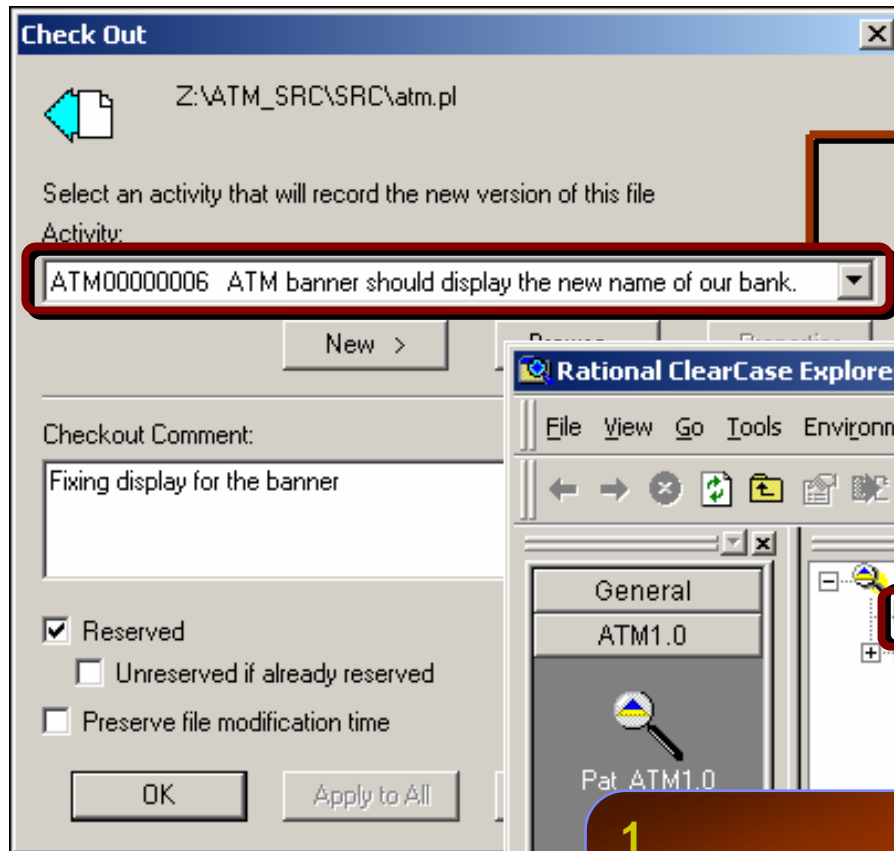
Check Out

Z:\ATM_SRC\SRC\atm.pl

Select an activity that will record the new version of this file

Activity:

ATM00000006 ATM banner should display the new name of our bank.

New >

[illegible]

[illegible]

Checkout Comment:

Fixing display for the banner

Reserved

Unreserved if already reserved

Preserve file modification time

OK

Apply to All

Rational ClearCase Explore

File View Go Tools Environn

General

ATM1.0

Pat_ATM1.0

1